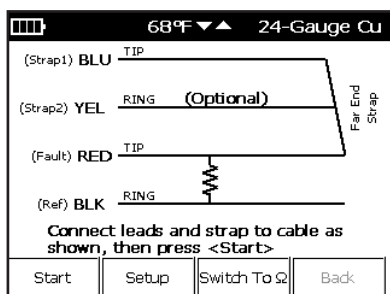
68°F ▼▲ 24-Gauge Cu

(Strap1) BLU TIP

(Strap2) YEL RING (Optional)

Far End Strap

(Fault) RED TIP

(Ref) BLK RING

Connect leads and strap to cable as shown, then press <Start>

Start | Setup | Switch To Ω | Back